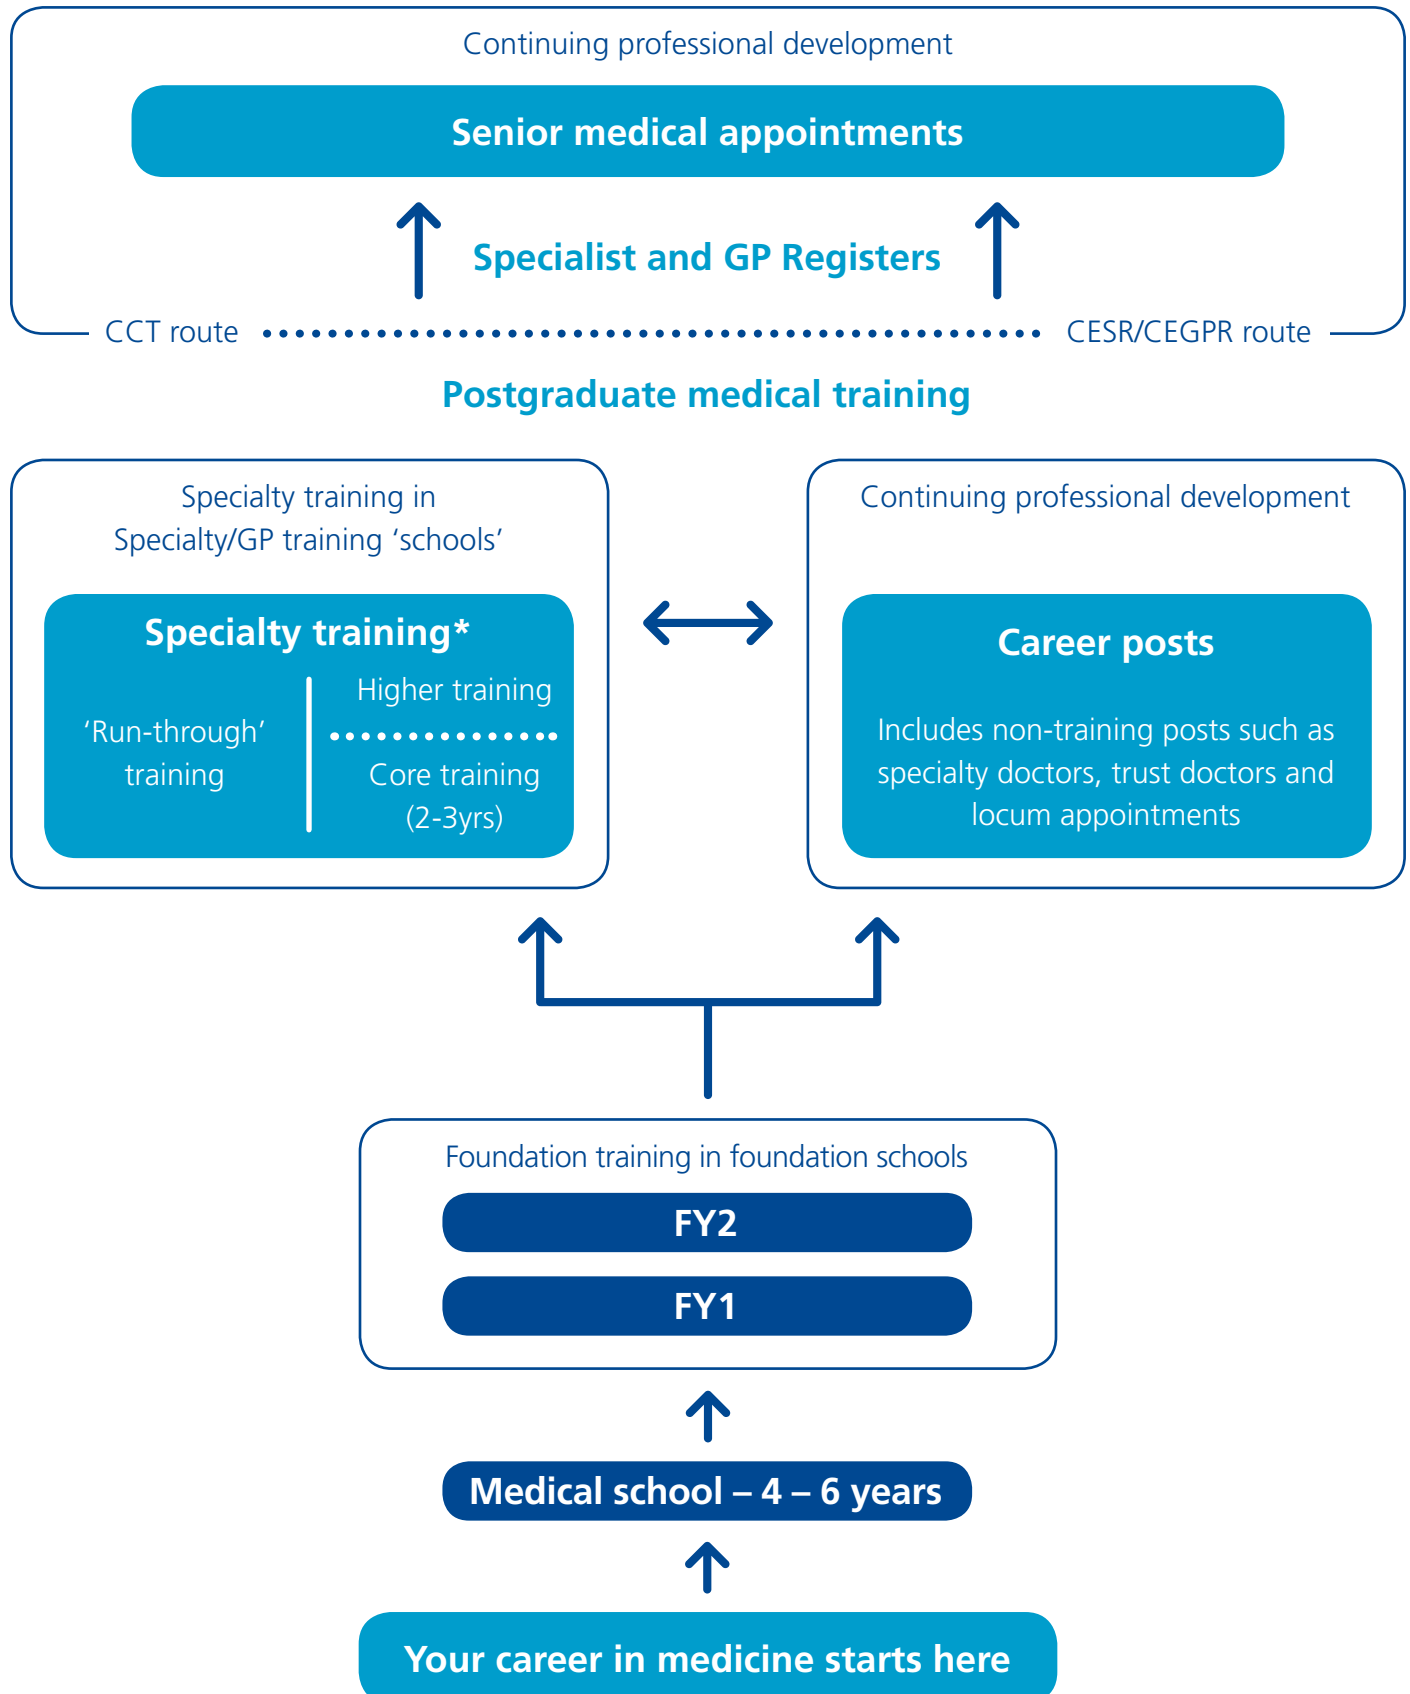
Continuing professional development

Senior medical appointments

Specialist and GP Registers

CCT route

CESR/CEGPR route

Postgraduate medical training

Specialty training in Specialty/GP training ‘schools’

Specialty training*

‘Run-through’ training

Higher training

Core training (2-3yrs)

Continuing professional development

Career posts

Includes non-training posts such as specialty doctors, trust doctors and locum appointments

Foundation training in foundation schools

FY2

FY1

Medical school – 4 – 6 years

Your career in medicine starts here